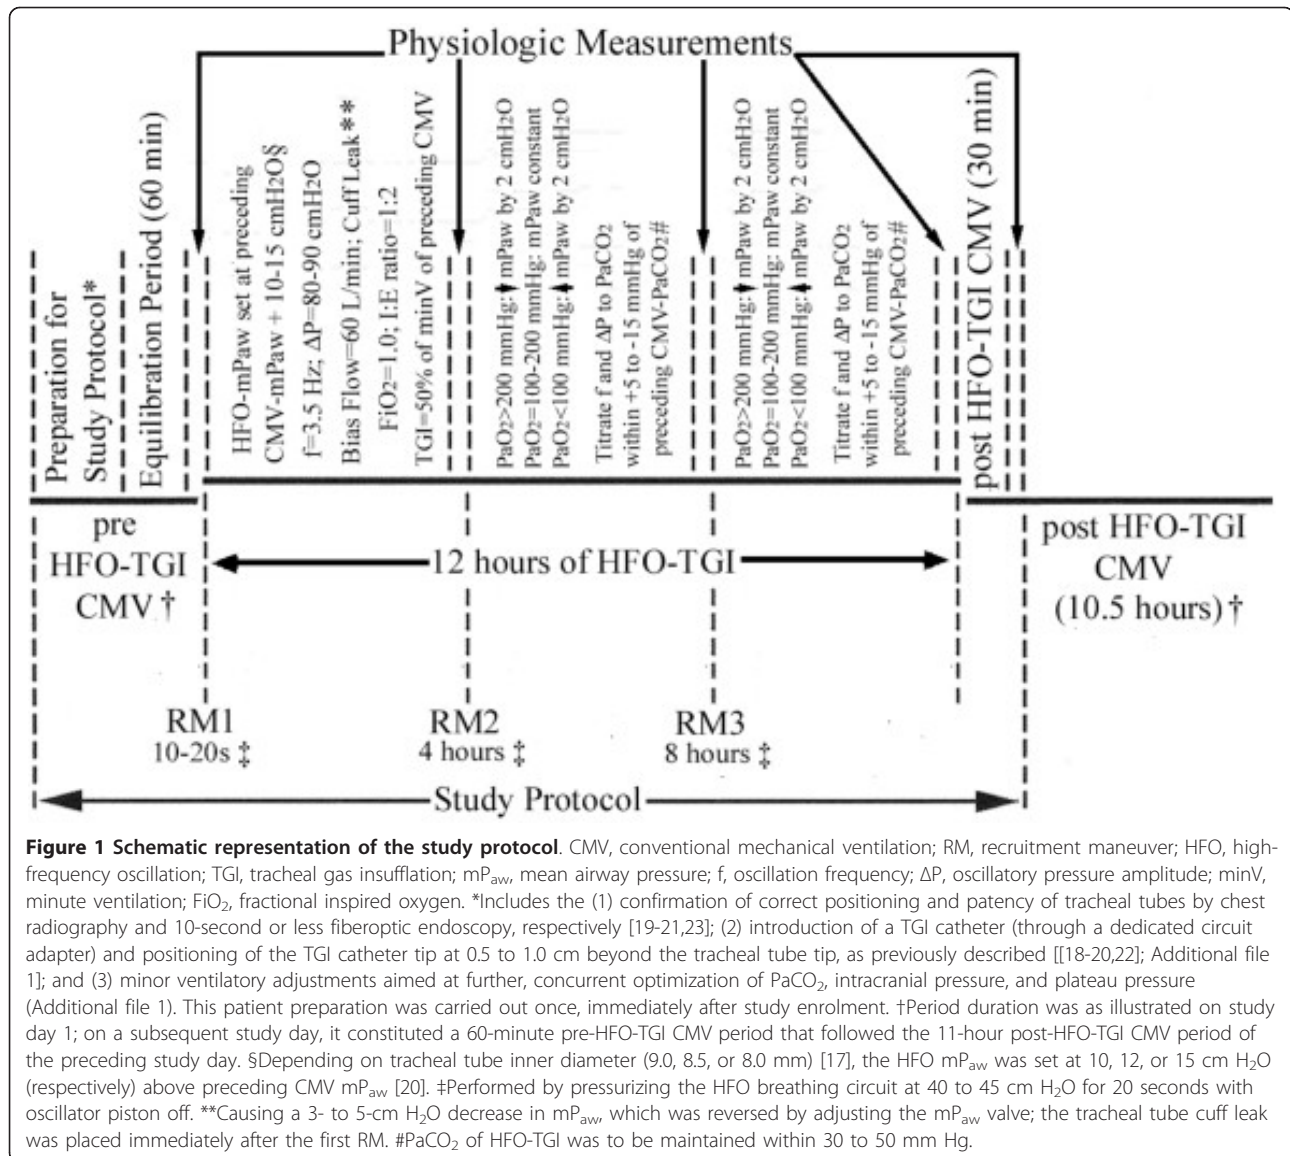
Physiologic Measurements

Preparation for Study Protocol*

Equilibration Period (60 min)

HFO-mPaw set at preceding CMV-mPaw + 10-15 cmH2O§
f=3.5 Hz; ΔP=80-90 cmH2O
Bias Flow=60 L/min; Cuff Leak**
FiO2=1.0; I:E ratio=1:2
TGI=50% of minV of preceding CMV

PaO2>200 mmHg: ↑mPaw by 2 cmH2O
PaO2=100-200 mmHg: mPaw constant
PaO2<100 mmHg: ↑mPaw by 2 cmH2O
Titrate f and ΔP to PaCO2 within +5 to -15 mmHg of preceding CMV-PaCO2#

PaO2>200 mmHg: ↑mPaw by 2 cmH2O
PaO2=100-200 mmHg: mPaw constant
PaO2<100 mmHg: ↑mPaw by 2 cmH2O
Titrate f and ΔP to PaCO2 within +5 to -15 mmHg of preceding CMV-PaCO2#

post HFO-TGI CMV (30 min)

pre HFO-TGI CMV †

12 hours of HFO-TGI

post HFO-TGI CMV (10.5 hours) †

RM1 10-20s ‡

RM2 4 hours ‡

RM3 8 hours ‡

Study Protocol

**Figure 1 Schematic representation of the study protocol**. CMV, conventional mechanical ventilation; RM, recruitment maneuver; HFO, high-frequency oscillation; TGI, tracheal gas insufflation; mP$_{aw}$, mean airway pressure; f, oscillation frequency; ΔP, oscillatory pressure amplitude; minV, minute ventilation; FiO$_2$, fractional inspired oxygen. *Includes the (1) confirmation of correct positioning and patency of tracheal tubes by chest radiography and 10-second or less fiberoptic endoscopy, respectively [19-21,23]; (2) introduction of a TGI catheter (through a dedicated circuit adapter) and positioning of the TGI catheter tip at 0.5 to 1.0 cm beyond the tracheal tube tip, as previously described [[18-20,22]; Additional file 1]; and (3) minor ventilatory adjustments aimed at further, concurrent optimization of PaCO$_2$, intracranial pressure, and plateau pressure (Additional file 1). This patient preparation was carried out once, immediately after study enrolment. †Period duration was as illustrated on study day 1; on a subsequent study day, it constituted a 60-minute pre-HFO-TGI CMV period that followed the 11-hour post-HFO-TGI CMV period of the preceding study day. §Depending on tracheal tube inner diameter (9.0, 8.5, or 8.0 mm) [17], the HFO mP$_{aw}$ was set at 10, 12, or 15 cm H$_2$O (respectively) above preceding CMV mP$_{aw}$ [20]. ‡Performed by pressurizing the HFO breathing circuit at 40 to 45 cm H$_2$O for 20 seconds with oscillator piston off. **Causing a 3- to 5-cm H$_2$O decrease in mP$_{aw}$, which was reversed by adjusting the mP$_{aw}$ valve; the tracheal tube cuff leak was placed immediately after the first RM. #PaCO$_2$ of HFO-TGI was to be maintained within 30 to 50 mm Hg.